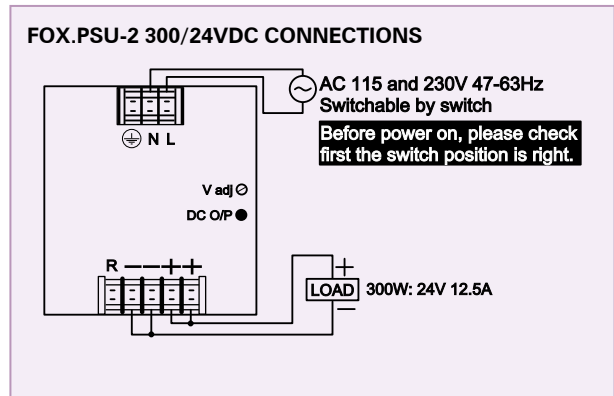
FOX.PSU-2 300/24VDC CONNECTIONS

N L

AC 115 and 230V 47-63Hz
Switchable by switch

Before power on, please check first the switch position is right.

V adj

DC O/P

R − − + +

+
LOAD 300W: 24V 12.5A
−